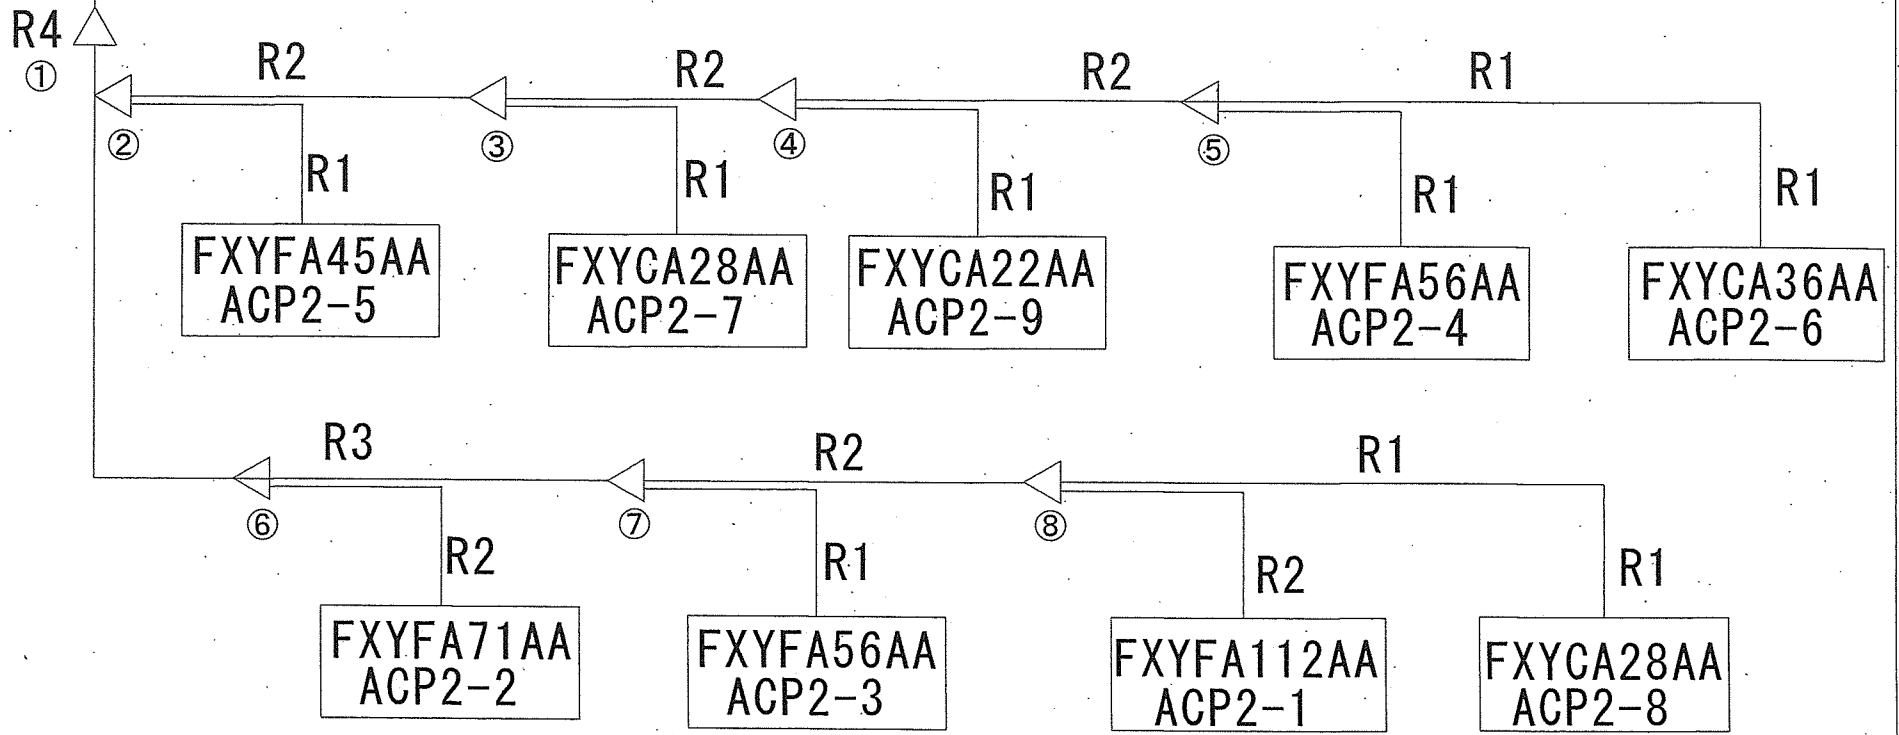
R4
①
R2
R2
R2
R1
②
③
④
⑤
R1
R1
R1
R1
R1
FXYFA45AA
ACP2-5
FXYCA28AA
ACP2-7
FXYCA22AA
ACP2-9
FXYFA56AA
ACP2-4
FXYCA36AA
ACP2-6
R3
R2
R1
⑥
⑦
⑧
R2
R1
R2
R1
FXYFA71AA
ACP2-2
FXYFA56AA
ACP2-3
FXYFA112AA
ACP2-1
FXYCA28AA
ACP2-8